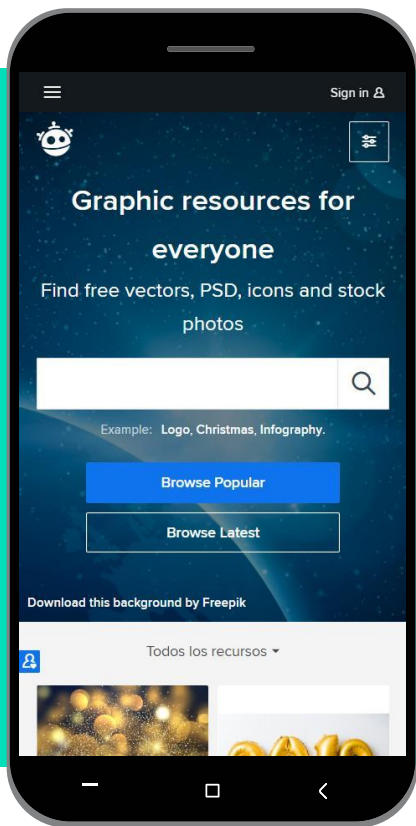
Sign in

Graphic resources for everyone

Find free vectors, PSD, icons and stock photos

Example: Logo, Christmas, Infography.

Browse Popular

Browse Latest

Download this background by Freepik

Todos los recursos